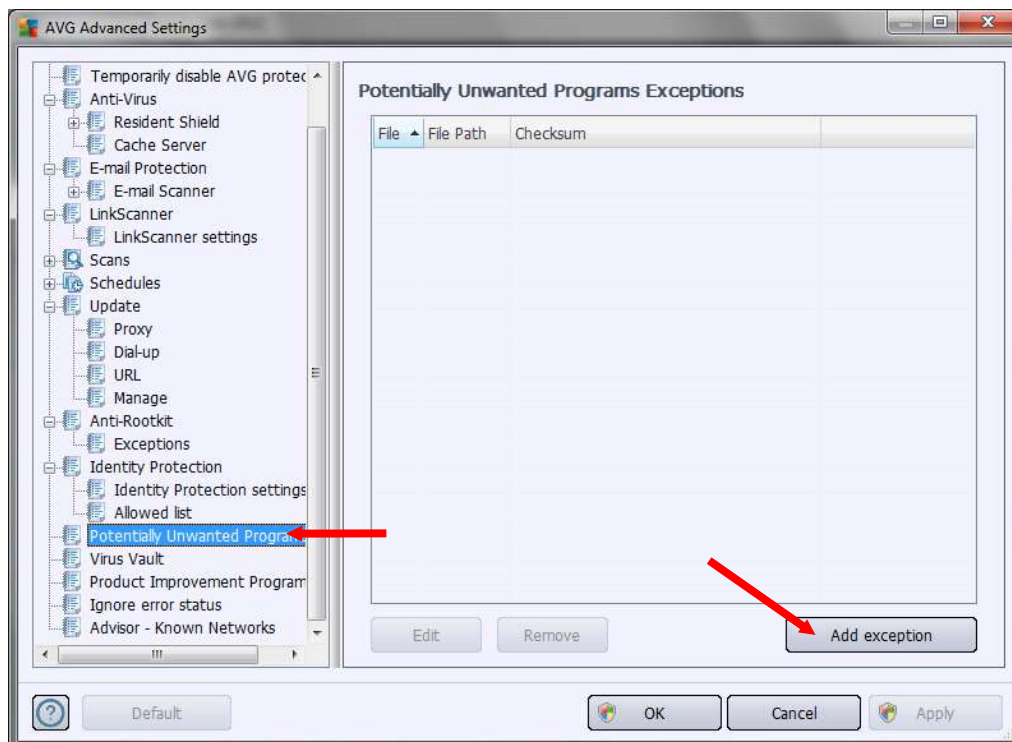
AVG Advanced Settings

Temporarily disable AVG protec
Anti-Virus
Resident Shield
Cache Server
E-mail Protection
E-mail Scanner
LinkScanner
LinkScanner settings
Scans
Schedules
Update
Proxy
Dial-up
URL
Manage
Anti-Rootkit
Exceptions
Identity Protection
Identity Protection settings
Allowed list
Potentially Unwanted Progra
Virus Vault
Product Improvement Program
Ignore error status
Advisor - Known Networks

Potentially Unwanted Programs Exceptions

| File | File Path | Checksum |
|---|---|---|

Edit
Remove
Add exception

Default
OK
Cancel
Apply